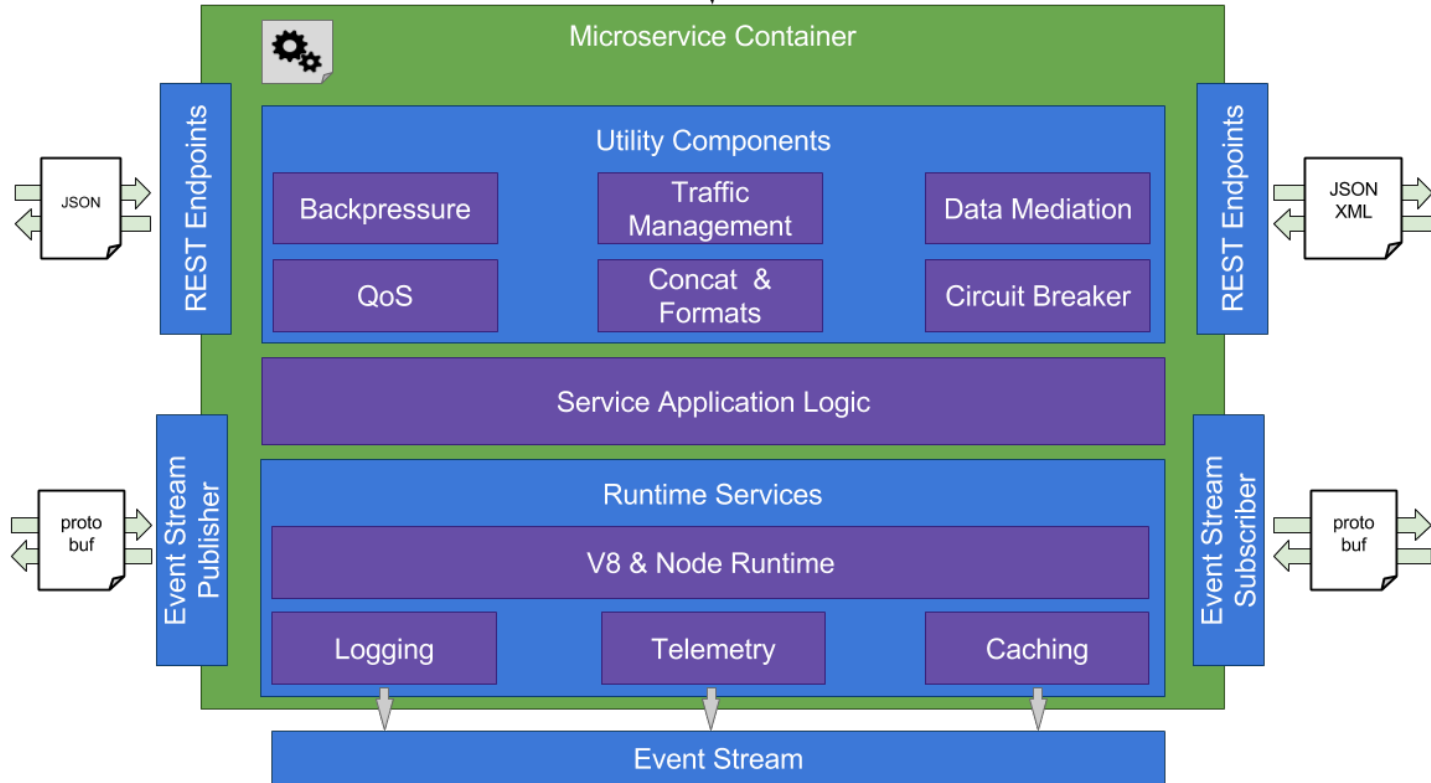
Microservice Container

JSON

REST Endpoints

Utility Components

Backpressure

Traffic Management

Data Mediation

QoS

Concat & Formats

Circuit Breaker

REST Endpoints

JSON XML

Service Application Logic

proto buf

Event Stream Publisher

Runtime Services

V8 & Node Runtime

Logging

Telemetry

Caching

Event Stream Subscriber

proto buf

Event Stream